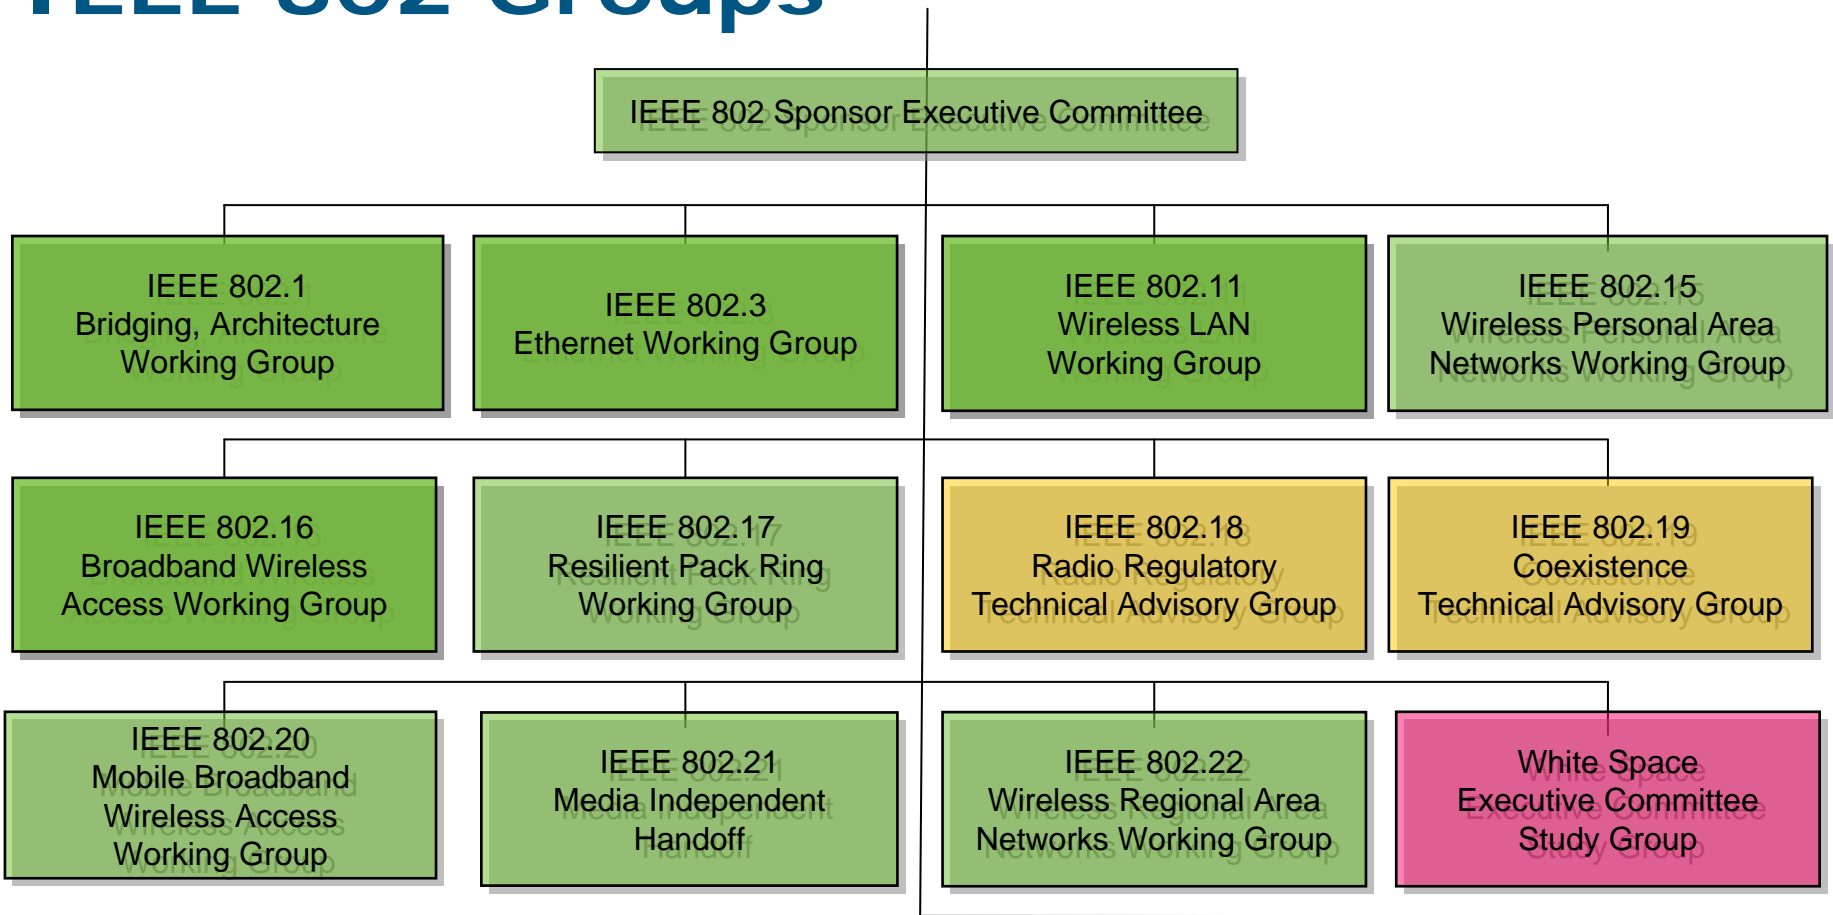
IEEE 802 Groups

IEEE 802 Sponsor Executive Committee

IEEE 802.1
Bridging, Architecture
Working Group

IEEE 802.3
Ethernet Working Group

IEEE 802.11
Wireless LAN
Working Group

IEEE 802.15
Wireless Personal Area
Networks Working Group

IEEE 802.16
Broadband Wireless
Access Working Group

IEEE 802.17
Resilient Pack Ring
Working Group

IEEE 802.18
Radio Regulatory
Technical Advisory Group

IEEE 802.19
Coexistence
Technical Advisory Group

IEEE 802.20
Mobile Broadband
Wireless Access
Working Group

IEEE 802.21
Media Independent
Handoff

IEEE 802.22
Wireless Regional Area
Networks Working Group

White Space
Executive Committee
Study Group